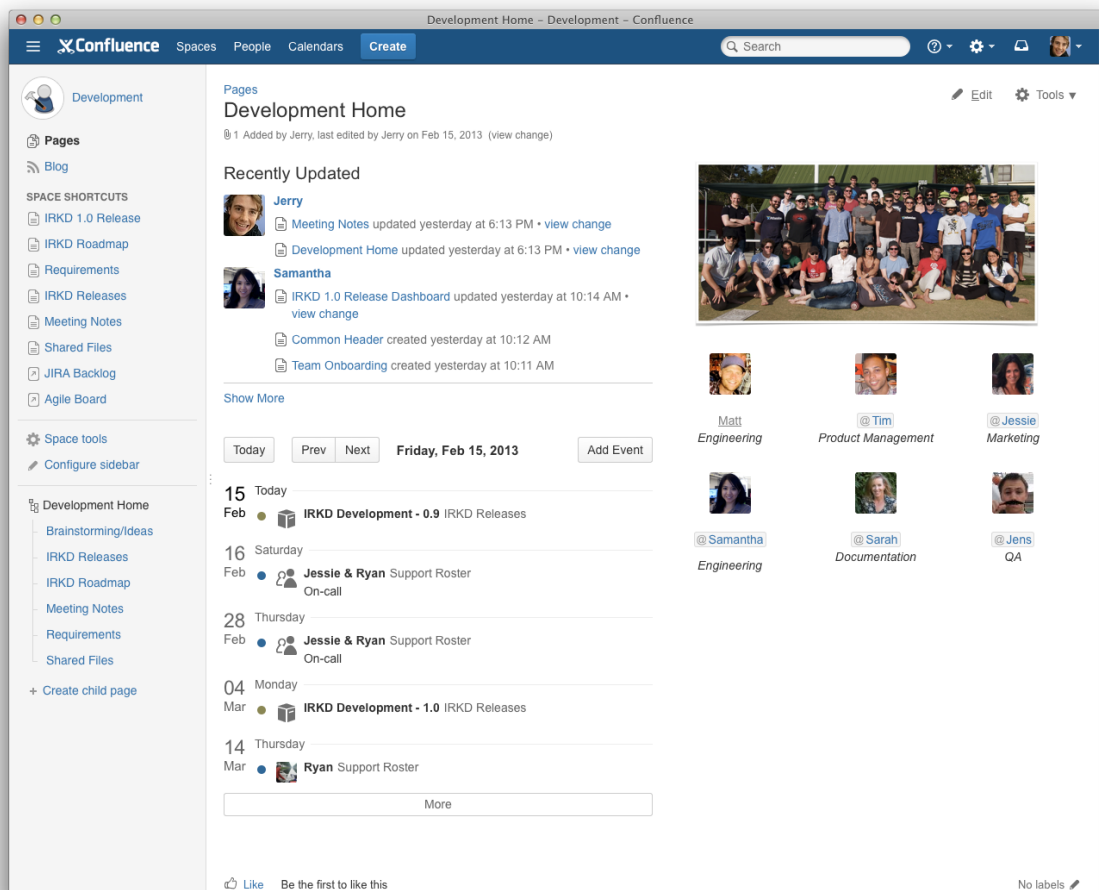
Development Home - Development - Confluence

Confluence Spaces People Calendars Create

Search

Development

Pages
Blog

SPACE SHORTCUTS
IRKD 1.0 Release
IRKD Roadmap
Requirements
IRKD Releases
Meeting Notes
Shared Files
JIRA Backlog
Agile Board

Space tools
Configure sidebar

Development Home
Brainstorming/Ideas
IRKD Releases
IRKD Roadmap
Meeting Notes
Requirements
Shared Files

+ Create child page

Pages
Development Home
1 Added by Jerry, last edited by Jerry on Feb 15, 2013 (view change)

Edit Tools

Recently Updated

Jerry
Meeting Notes updated yesterday at 6:13 PM • view change
Development Home updated yesterday at 6:13 PM • view change

Samantha
IRKD 1.0 Release Dashboard updated yesterday at 10:14 AM • view change
Common Header created yesterday at 10:12 AM
Team Onboarding created yesterday at 10:11 AM

Show More

Today Prev Next Friday, Feb 15, 2013 Add Event

15 Feb Today
IRKD Development - 0.9 IRKD Releases

16 Feb Saturday
Jessie & Ryan Support Roster
On-call

28 Feb Thursday
Jessie & Ryan Support Roster
On-call

04 Mar Monday
IRKD Development - 1.0 IRKD Releases

14 Mar Thursday
Ryan Support Roster

More

Matt
Engineering

@Tim
Product Management

@Jessie
Marketing

@Samantha
Engineering

@Sarah
Documentation

@Jens
QA

Like Be the first to like this

No labels